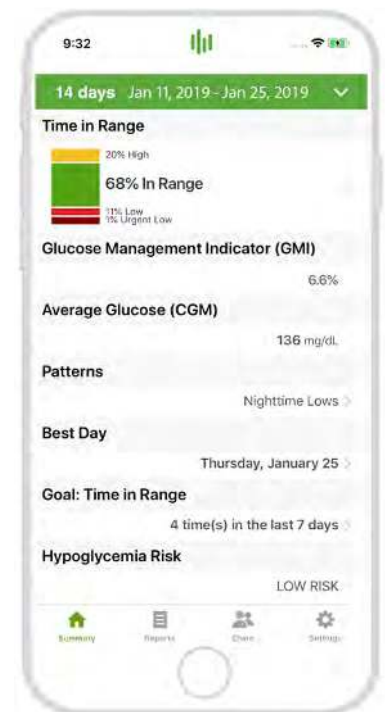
9:32

14 days Jan 11, 2019 - Jan 25, 2019

Time in Range

20% High

68% In Range

11% Low
1% Urgent Low

Glucose Management Indicator (GMI)

6.6%

Average Glucose (CGM)

136 mg/dL

Patterns

Nighttime Lows

Best Day

Thursday, January 25

Goal: Time in Range

4 time(s) in the last 7 days

Hypoglycemia Risk

LOW RISK

Summary Reports Clinic Settings